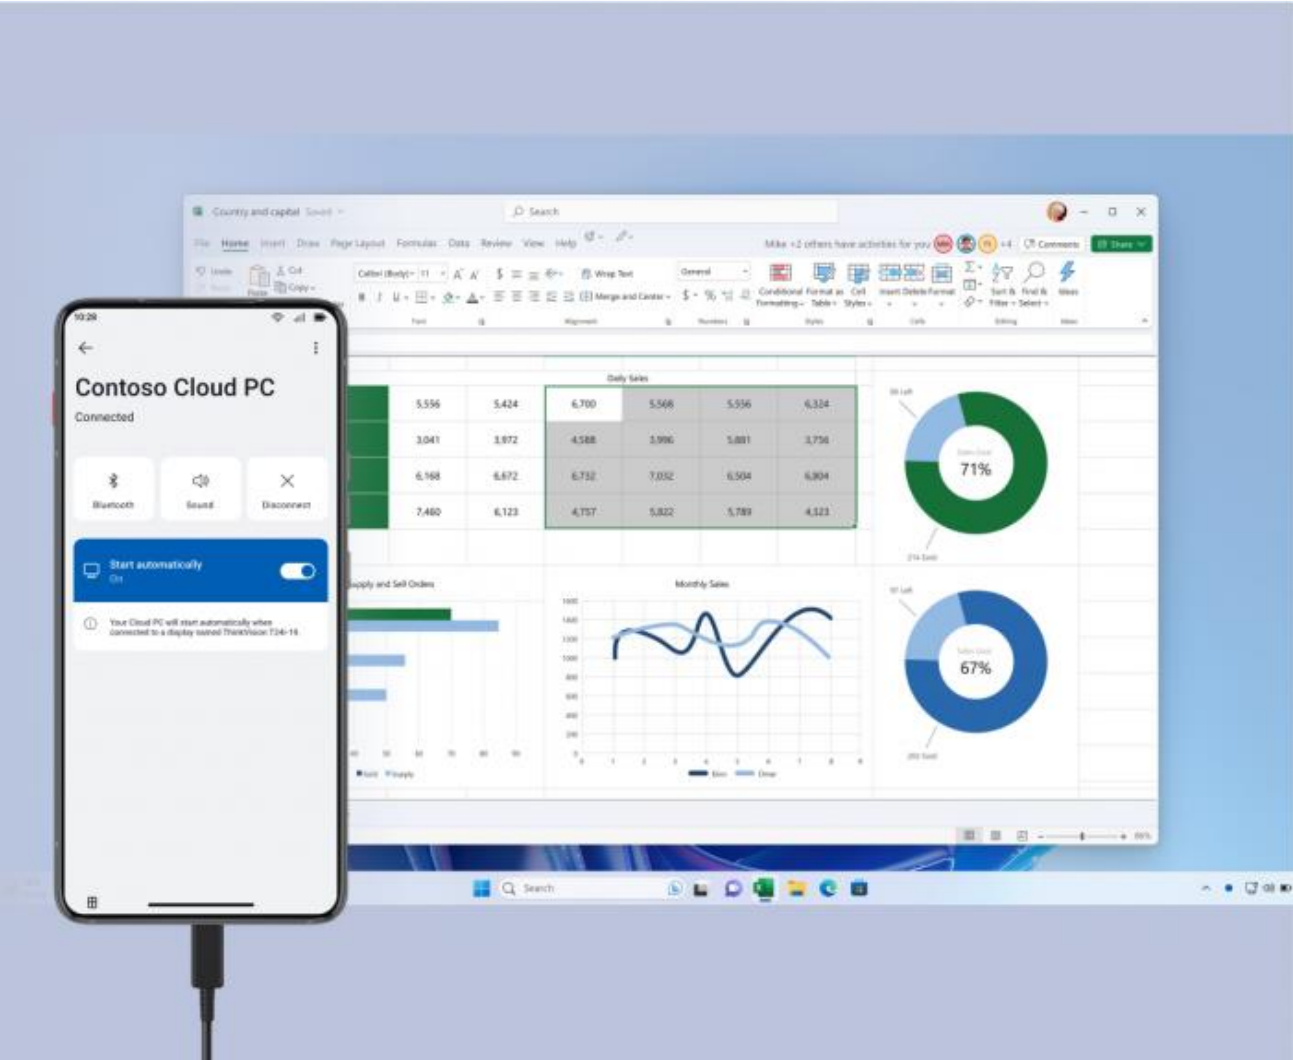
Country and capital Saved

Search

File Home Insert Draw Page Layout Formulas Data Review View Help

Mike +2 others have activities for you +4 Comments Share

Undo Paste Cut Copy Calibri (Body) 11 Wrap Text Merge and Center General Conditional Formatting Format as Table Cell Styles Insert Delete Format Sort & Filter Find & Select Ideas

Font Alignment Number Styles Cells Editing Ideas

Daily Sales

| 5,556 | 5,424 | 6,700 | 5,568 | 5,556 | 6,324 |
|---|---|---|---|---|---|
| 3,041 | 3,972 | 4,588 | 3,996 | 5,881 | 3,756 |
| 6,168 | 6,672 | 6,732 | 7,032 | 6,504 | 6,804 |
| 7,460 | 6,123 | 4,757 | 5,822 | 5,789 | 4,323 |

71%

67%

Supply and Sell Orders

Monthly Sales

Search

10:28

Contoso Cloud PC

Connected

Bluetooth

Sound

Disconnect

Start automatically

On

Your Cloud PC will start automatically when connected to a display named ThinkVision T24i-10.